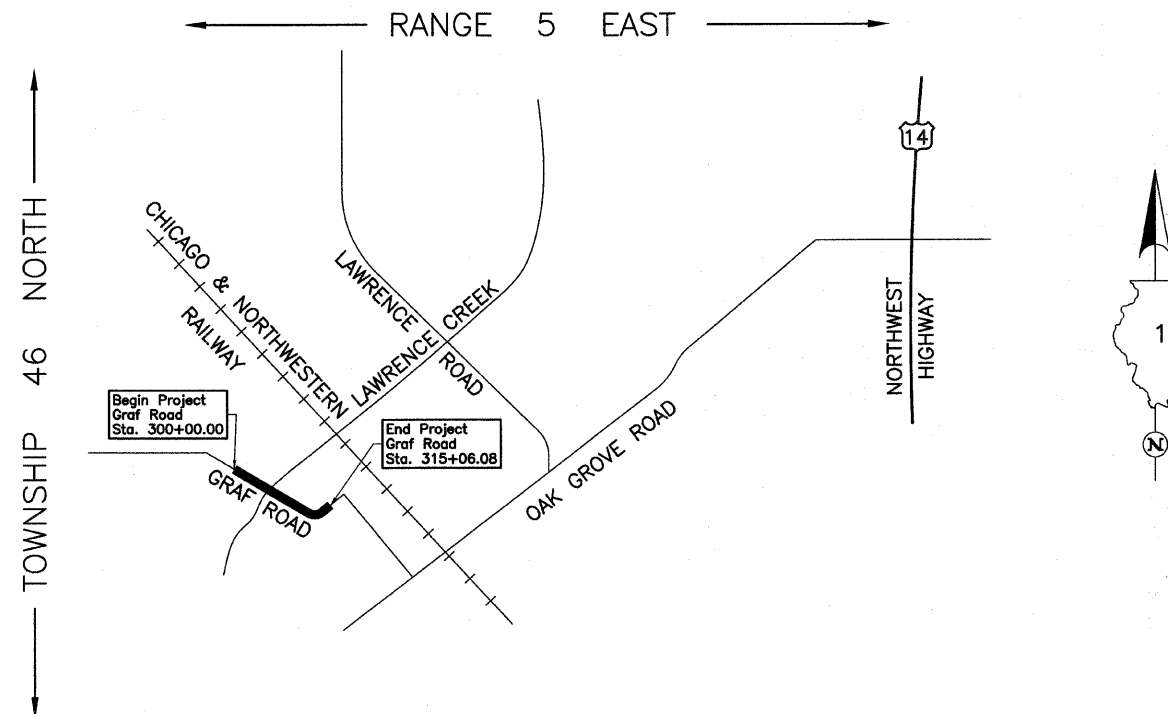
RANGE 5 EAST

TOWNSHIP 46 NORTH

14

CHICAGO & NORTHWESTERN RAILWAY

LAWRENCE ROAD

LAWRENCE CREEK

NORTHWEST HIGHWAY

Begin Project
Graf Road
Sta. 300+00.00

End Project
Graf Road
Sta. 315+06.08

GRAF ROAD

OAK GROVE ROAD

1

N